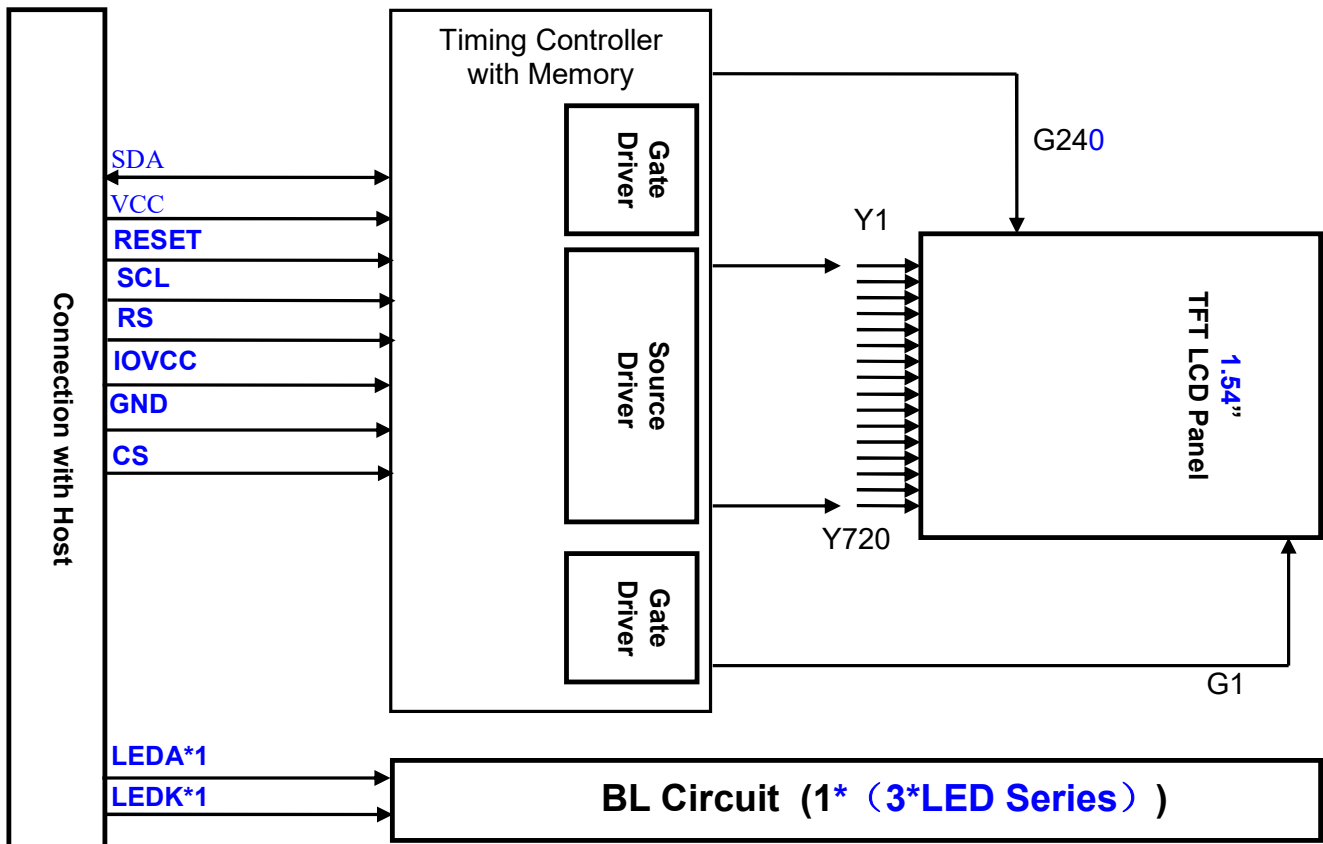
Connection with Host

SDA
VCC
RESET
SCL
RS
IOVCC
GND
CS

Timing Controller with Memory

Gate Driver

Source Driver

Gate Driver

G240

Y1

Y720

1.54”
TFT LCD Panel

G1

LEDA*1
LEDK*1

BL Circuit（1*（3*LED Series））